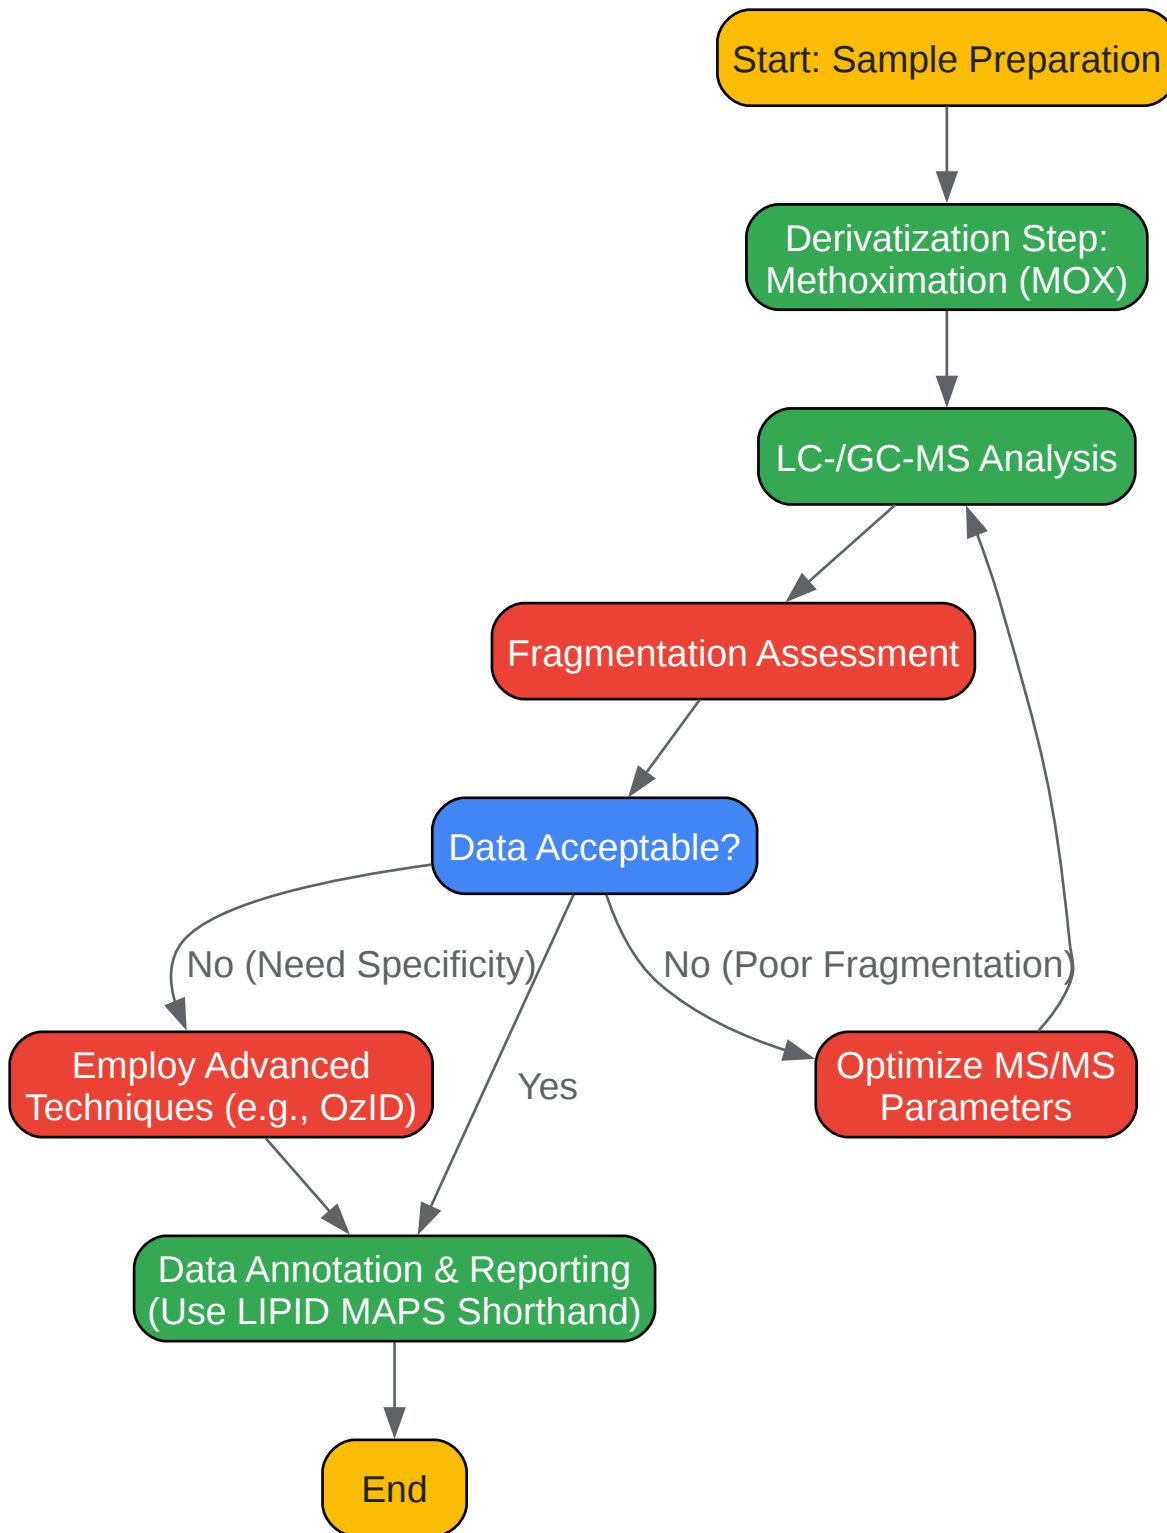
Start: Sample Preparation

Derivatization Step: Methoximation (MOX)

LC-/GC-MS Analysis

Fragmentation Assessment

Data Acceptable?

No (Need Specificity)

No (Poor Fragmentation)

Employ Advanced Techniques (e.g., OzID)

Yes

Optimize MS/MS Parameters

Data Annotation & Reporting (Use LIPID MAPS Shorthand)

End